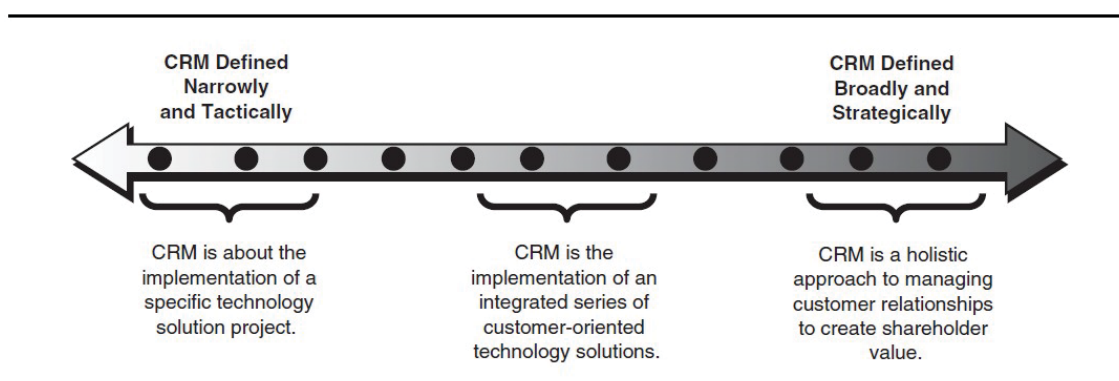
CRM Defined Narrowly and Tactically

CRM Defined Broadly and Strategically

CRM is about the implementation of a specific technology solution project.

CRM is the implementation of an integrated series of customer-oriented technology solutions.

CRM is a holistic approach to managing customer relationships to create shareholder value.